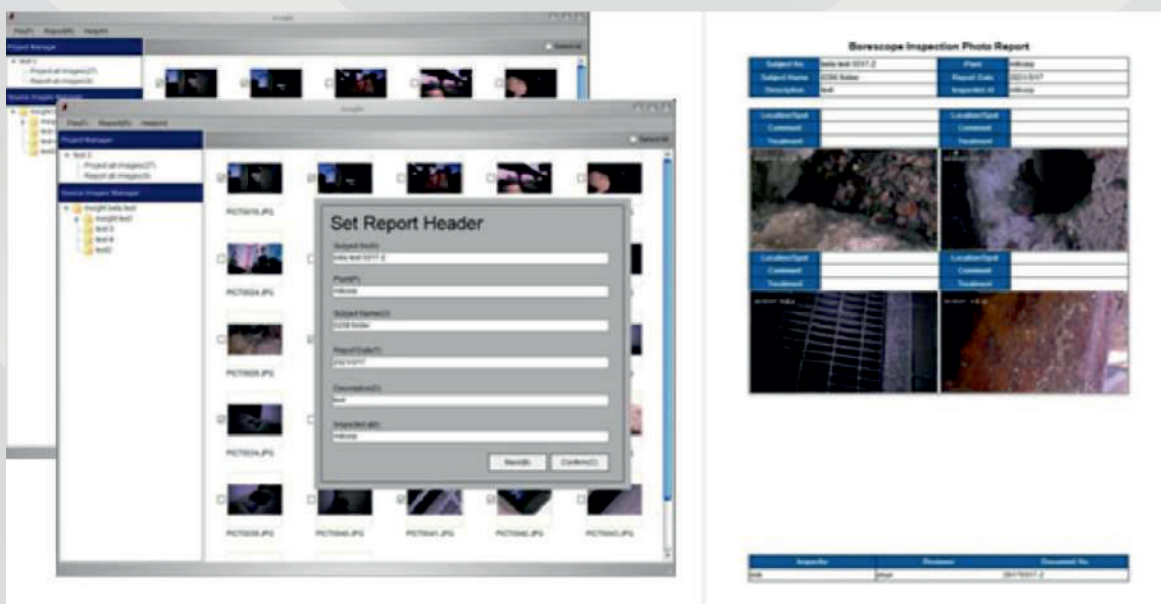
Insight

File(F) Report(R) Help(H)

Project Manager

Select All

Project all images(27)

Report all images(4)

Source Images Manager

Insight

File(F) Report(R) Help(H)

Project Manager

Select All

test 1

Project all images(27)

Report all images(4)

Source Images Manager

insight beta test

insight test1

test 3

test 4

test5

PICT0016.JPG

PICT0024.JPG

PICT0028.JPG

PICT0034.JPG

PICT0039.JPG

PICT0040.JPG

PICT0041.JPG

PICT0042.JPG

PICT0043.JPG

Set Report Header

Subject No(S)

beta test 0317-2

Plant(P)

Hikway

Subject Name(U)

0256 boiler

Report Date(T)

2021/3/17

Description(E)

test

Inspected at(I)

Hikway

Next(N)

Confirm(C)

Borescope Inspection Photo Report

| Subject No. | beta test 0317-2 | Plant | Hikway |
|---|---|---|---|
| Subject Name | 0256 boiler | Report Date | 2021/3/17 |
| Description | test | Inspected At | Hikway |

| Location/Spot | | Location/Spot | |
|---|---|---|---|
| Comment | | Comment | |
| Treatment | | Treatment | |

| Location/Spot | | Location/Spot | |
|---|---|---|---|
| Comment | | Comment | |
| Treatment | | Treatment | |

| Inspector | Reviewer | Document No. |
|---|---|---|
| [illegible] | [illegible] | 20170317-2 |